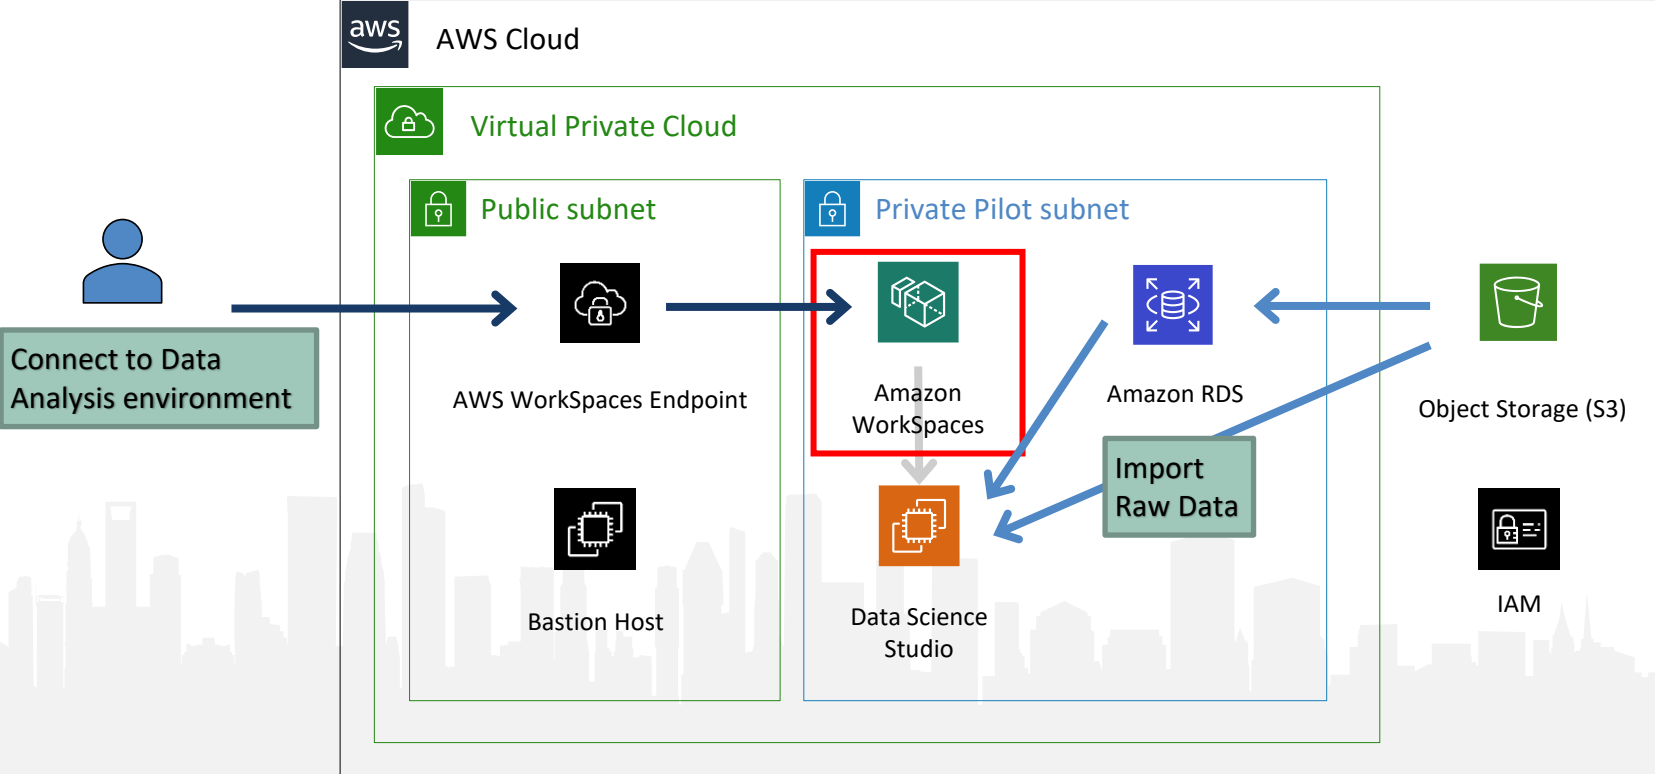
aws

AWS Cloud

Virtual Private Cloud

Public subnet

Private Pilot subnet

Connect to Data Analysis environment

AWS WorkSpaces Endpoint

Amazon WorkSpaces

Amazon RDS

Object Storage (S3)

Import Raw Data

Bastion Host

Data Science Studio

IAM